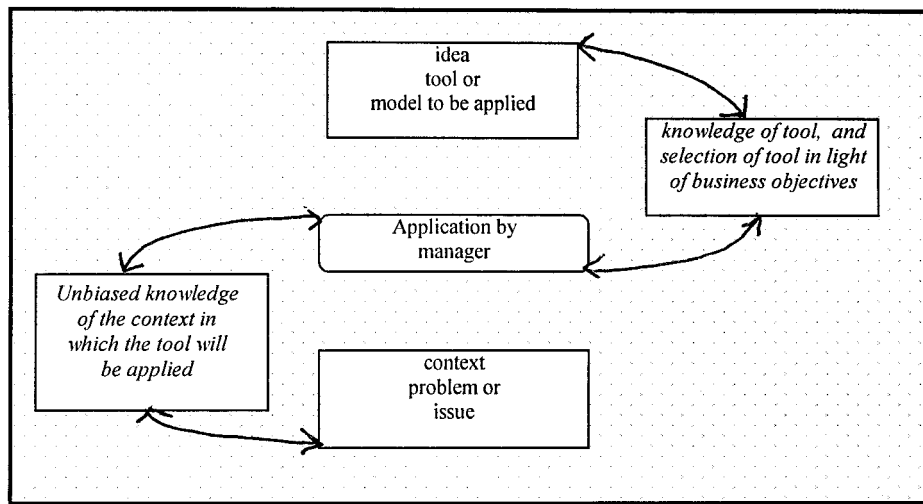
idea
tool or
model to be applied

knowledge of tool, and selection of tool in light of business objectives

Application by manager

Unbiased knowledge of the context in which the tool will be applied

context
problem or
issue